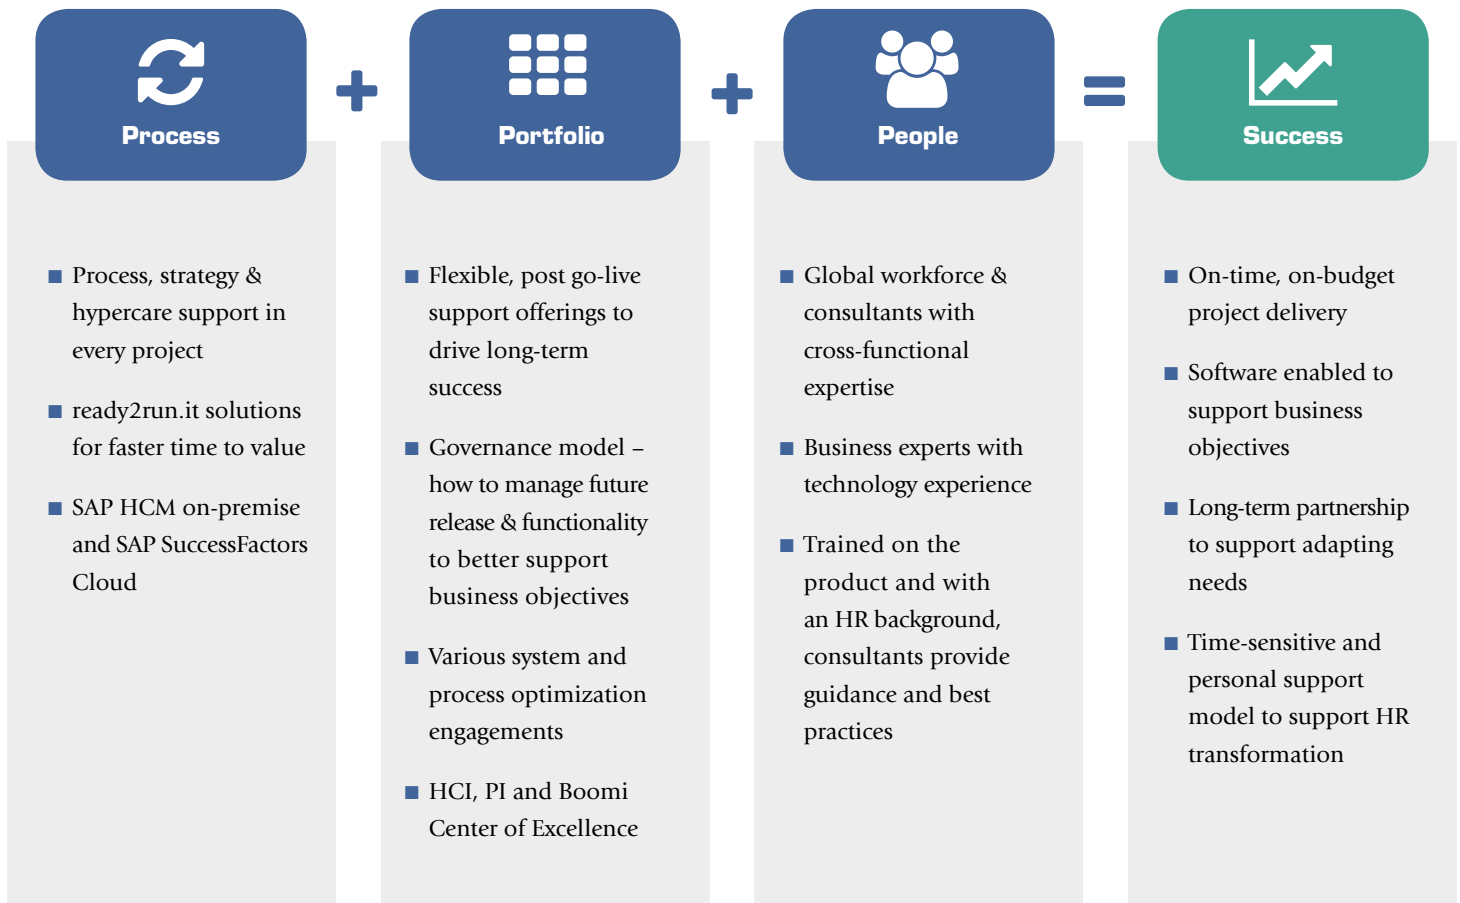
Process

- Process, strategy & hypercare support in every project
- ready2run.it solutions for faster time to value
- SAP HCM on-premise and SAP SuccessFactors Cloud

+

Portfolio

- Flexible, post go-live support offerings to drive long-term success
- Governance model – how to manage future release & functionality to better support business objectives
- Various system and process optimization engagements
- HCI, PI and Boomi Center of Excellence

+

People

- Global workforce & consultants with cross-functional expertise
- Business experts with technology experience
- Trained on the product and with an HR background, consultants provide guidance and best practices

=

Success

- On-time, on-budget project delivery
- Software enabled to support business objectives
- Long-term partnership to support adapting needs
- Time-sensitive and personal support model to support HR transformation